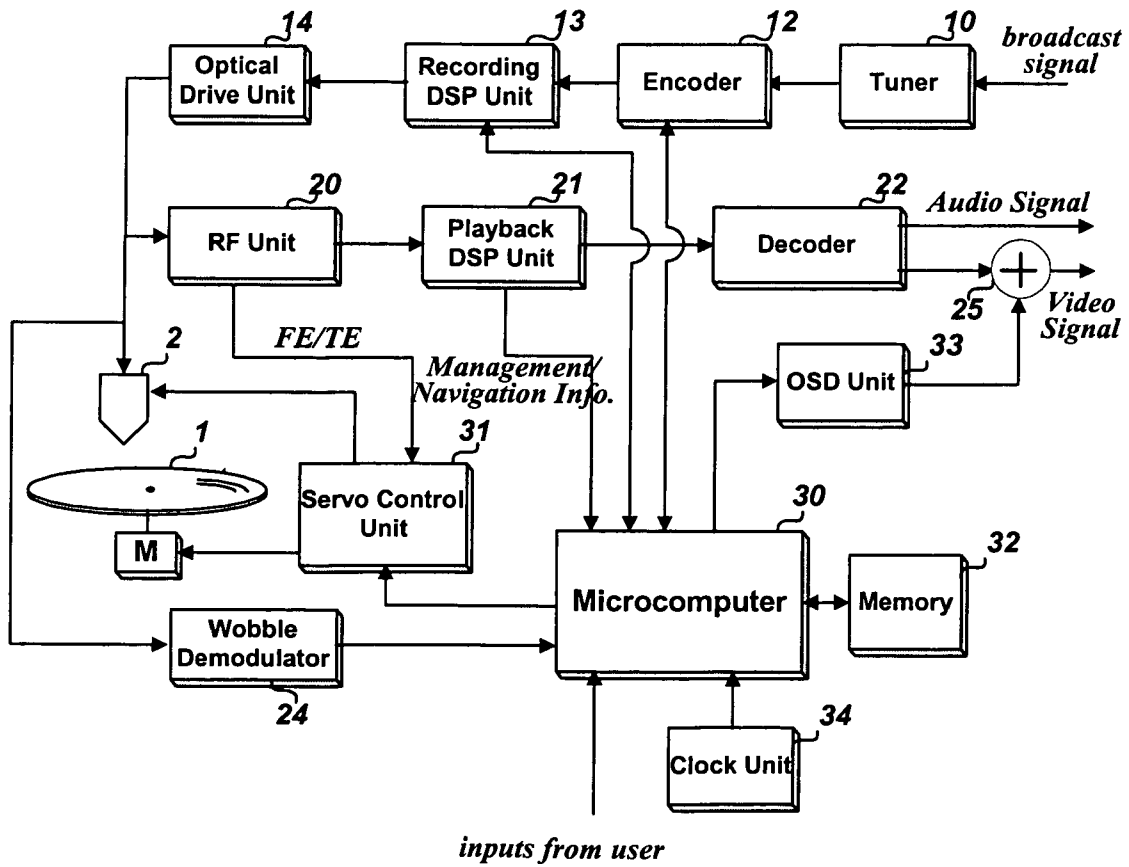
14
Optical Drive Unit

13
Recording DSP Unit

12
Encoder

10
Tuner

broadcast signal

20
RF Unit

21
Playback DSP Unit

22
Decoder

Audio Signal

25

Video Signal

2

FE/TE

Management/ Navigation Info.

33
OSD Unit

1

31
Servo Control Unit

M

30
Microcomputer

32
Memory

Wobble Demodulator
24

34
Clock Unit

inputs from user